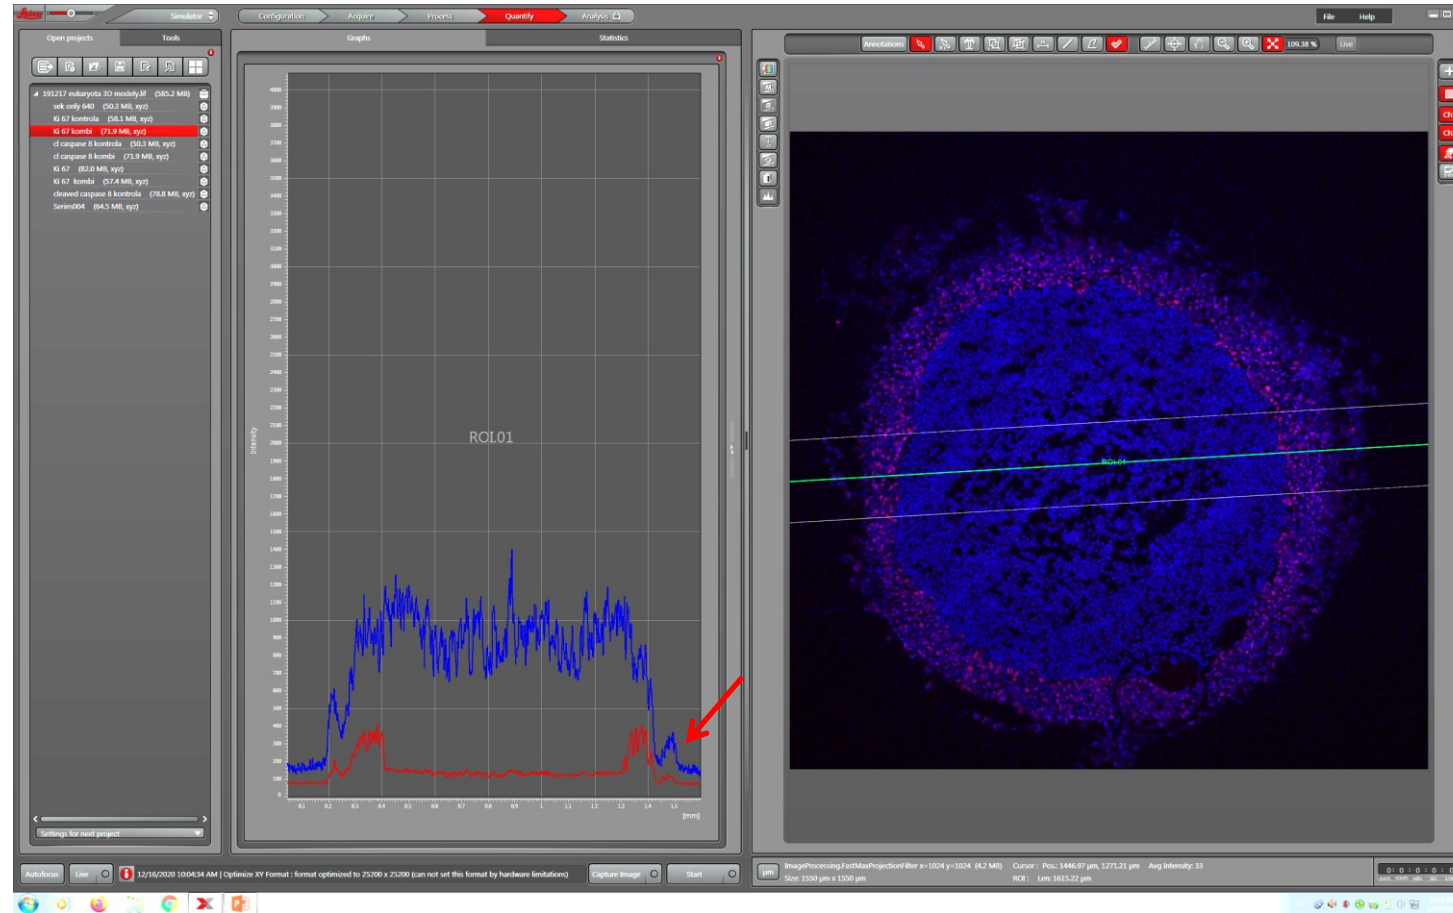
Leica

Simulator

Configuration Acquire Process Quantify Analysis

File Help

Open projects Tools

Graphs Statistics

191217 eukaryota 3D modely.lif (585.2 MB)
sek only 640 (50.3 MB, xyz)
Ki 67 kontrola (58.1 MB, xyz)
Ki 67 kombi (71.9 MB, xyz)
cl caspase 8 kontrola (50.3 MB, xyz)
cl caspase 8 kombi (71.9 MB, xyz)
Ki 67 (82.0 MB, xyz)
Ki 67 kombi (57.4 MB, xyz)
cleaved caspase 8 kontrola (78.8 MB, xyz)
Series004 (64.5 MB, xyz)

Settings for next project

ROI01

Intensity

[mm]

Annotations

109.38 %

Live

ROI01

Autofocus Live

12/16/2020 10:04:34 AM | Optimize XY Format : format optimized to 25200 x 25200 (can not set this format by hardware limitations)

Capture Image

Start

µm

ImageProcessing.FastMaxProjectionFilter x=1024 y=1024 (4.2 MB)
Size: 1550 µm x 1550 µm

Cursor: Pos.: 1446.97 µm, 1271.21 µm Avg Intensity: 33
ROI: Len: 1615.22 µm